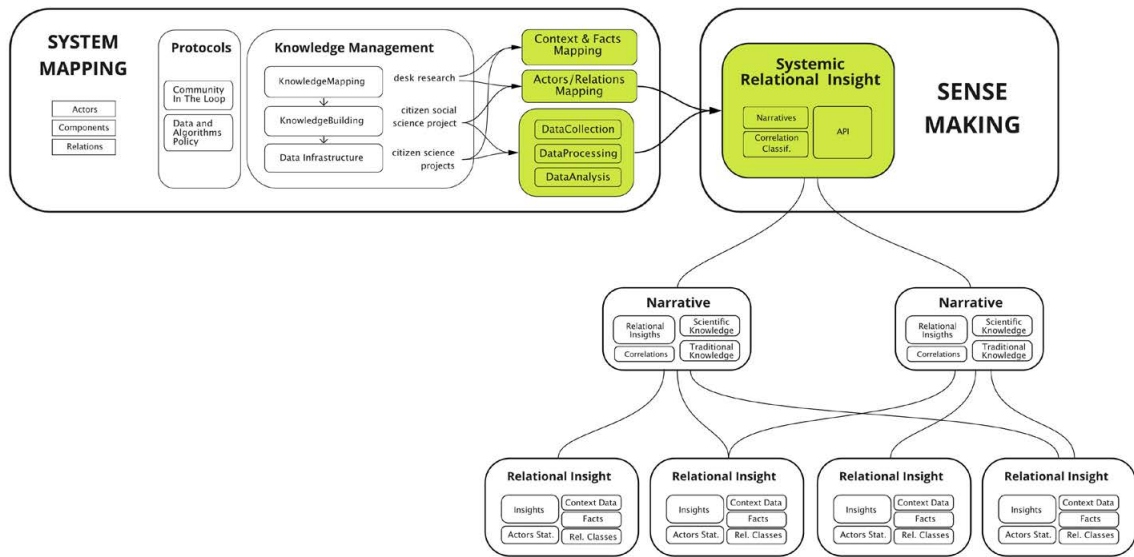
SYSTEM MAPPING

Actors
Components
Relations

Protocols

Community In The Loop

Data and Algorithms Policy

Knowledge Management

KnowledgeMapping
KnowledgeBuilding
Data Infrastructure

desk research
citizen social science project
citizen science projects

Context & Facts Mapping

Actors/Relations Mapping

DataCollection
DataProcessing
DataAnalysis

Systemic Relational Insight

Narratives
Correlation Classif.
API

SENSE MAKING

Narrative

Relational Insigths
Scientific Knowledge
Correlations
Traditional Knowledge

Narrative

Relational Insigths
Scientific Knowledge
Correlations
Traditional Knowledge

Relational Insight

Insights
Context Data
Facts
Actors Stat.
Rel. Classes

Relational Insight

Insights
Context Data
Facts
Actors Stat.
Rel. Classes

Relational Insight

Insights
Context Data
Facts
Actors Stat.
Rel. Classes

Relational Insight

Insights
Context Data
Facts
Actors Stat.
Rel. Classes